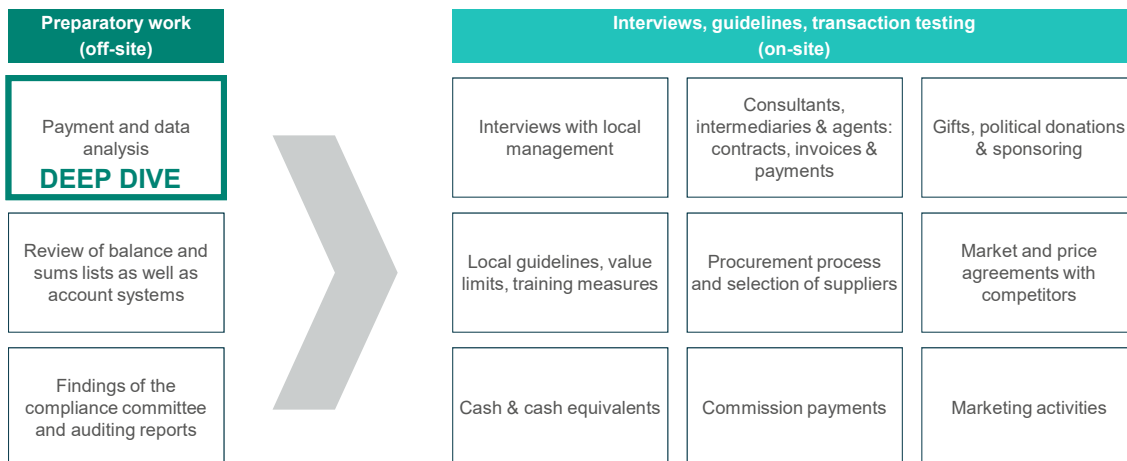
Preparatory work (off-site)

Payment and data analysis
DEEP DIVE

Review of balance and sums lists as well as account systems

Findings of the compliance committee and auditing reports

Interviews, guidelines, transaction testing (on-site)

Interviews with local management

Consultants, intermediaries & agents: contracts, invoices & payments

Gifts, political donations & sponsoring

Local guidelines, value limits, training measures

Procurement process and selection of suppliers

Market and price agreements with competitors

Cash & cash equivalents

Commission payments

Marketing activities